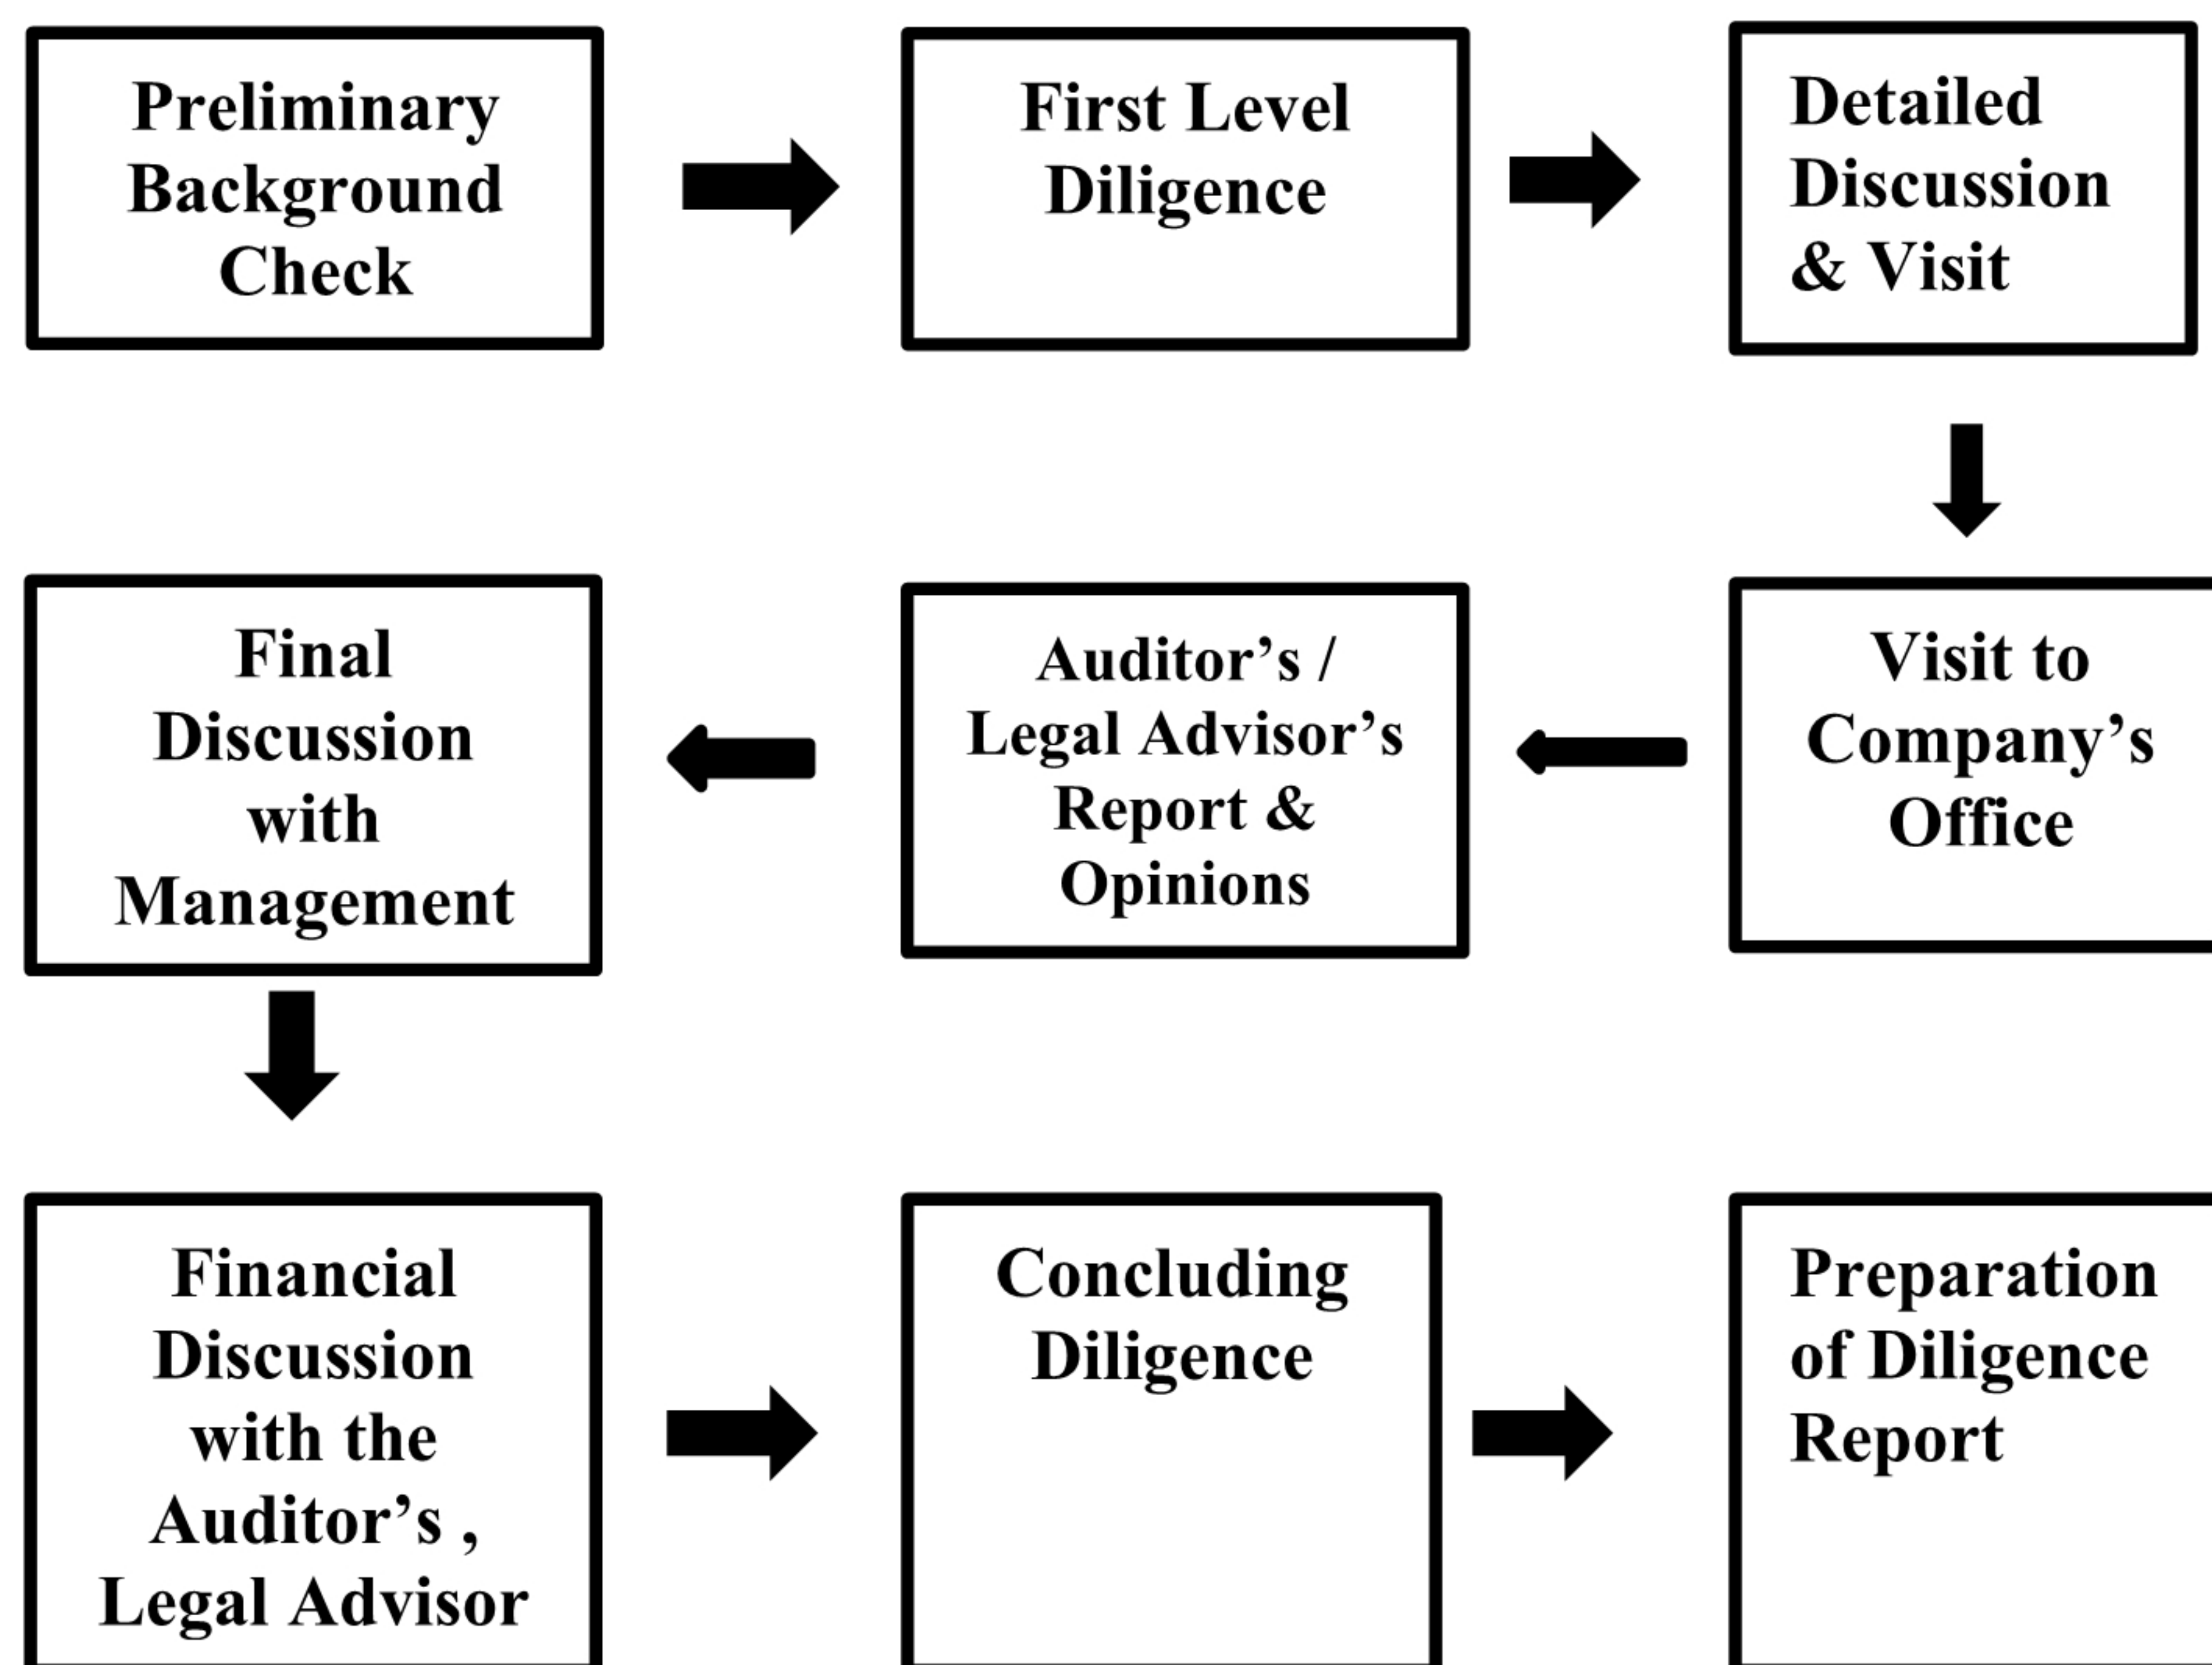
Preliminary Background Check

First Level Diligence

Detailed Discussion & Visit

Visit to Company’s Office

Auditor’s / Legal Advisor’s Report & Opinions

Final Discussion with Management

Financial Discussion with the Auditor’s , Legal Advisor

Concluding Diligence

Preparation of Diligence Report